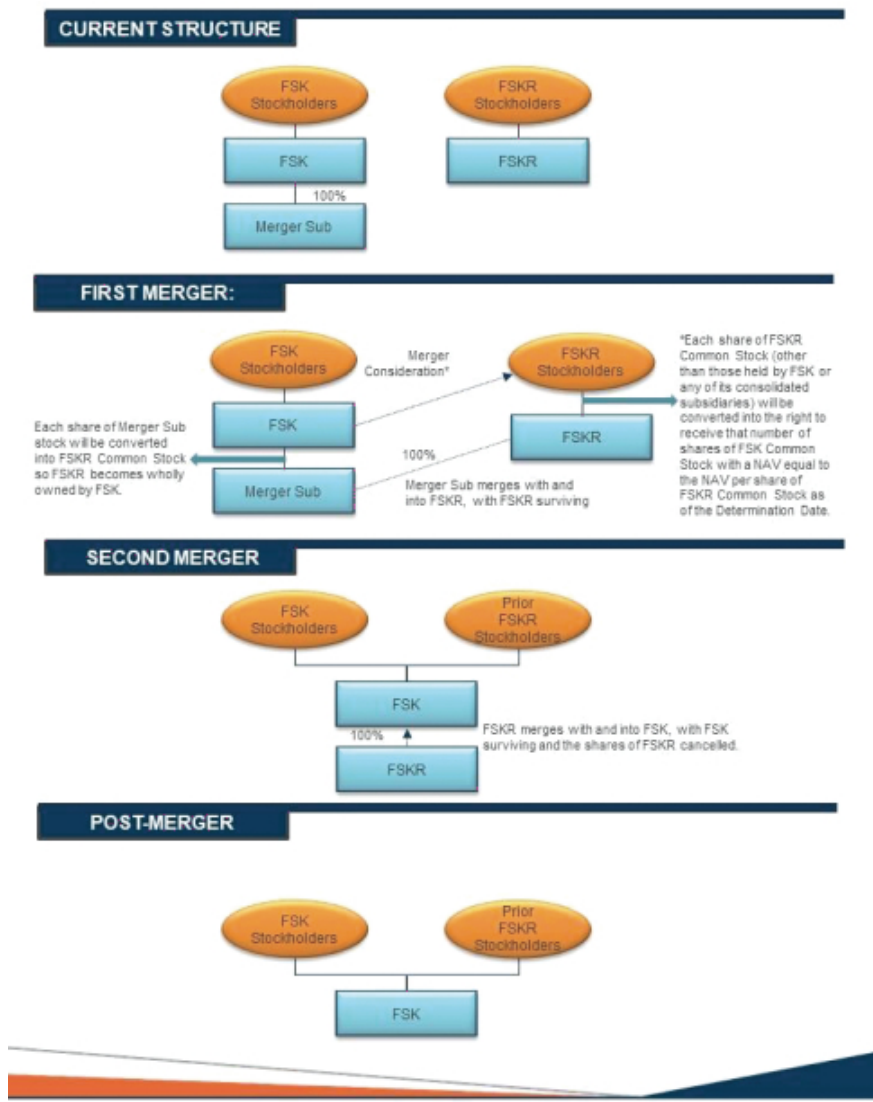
CURRENT STRUCTURE

FSK Stockholders

FSKR Stockholders

FSK

FSKR

100%

Merger Sub

FIRST MERGER:

FSK Stockholders

Merger Consideration*

FSKR Stockholders

*Each share of FSKR Common Stock (other than those held by FSK or any of its consolidated subsidiaries) will be converted into the right to receive that number of shares of FSK Common Stock with a NAV equal to the NAV per share of FSKR Common Stock as of the Determination Date.

Each share of Merger Sub stock will be converted into FSKR Common Stock so FSKR becomes wholly owned by FSK.

FSK

FSKR

100%

Merger Sub

Merger Sub merges with and into FSKR, with FSKR surviving

SECOND MERGER

FSK Stockholders

Prior FSKR Stockholders

FSK

FSKR merges with and into FSK, with FSK surviving and the shares of FSKR cancelled.

100%

FSKR

POST-MERGER

FSK Stockholders

Prior FSKR Stockholders

FSK